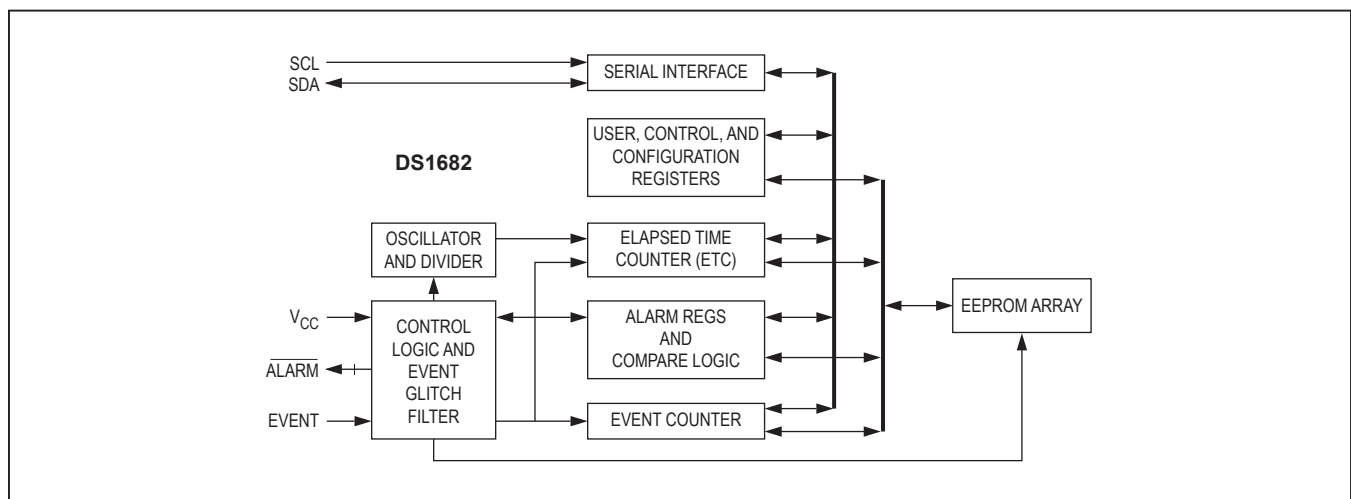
SCL
SDA

SERIAL INTERFACE

USER, CONTROL, AND CONFIGURATION REGISTERS

DS1682

OSCILLATOR AND DIVIDER

ELAPSED TIME COUNTER (ETC)

$V_{CC}$

CONTROL LOGIC AND EVENT GLITCH FILTER

ALARM REGS AND COMPARE LOGIC

EEPROM ARRAY

$\overline{ALARM}$

EVENT

EVENT COUNTER